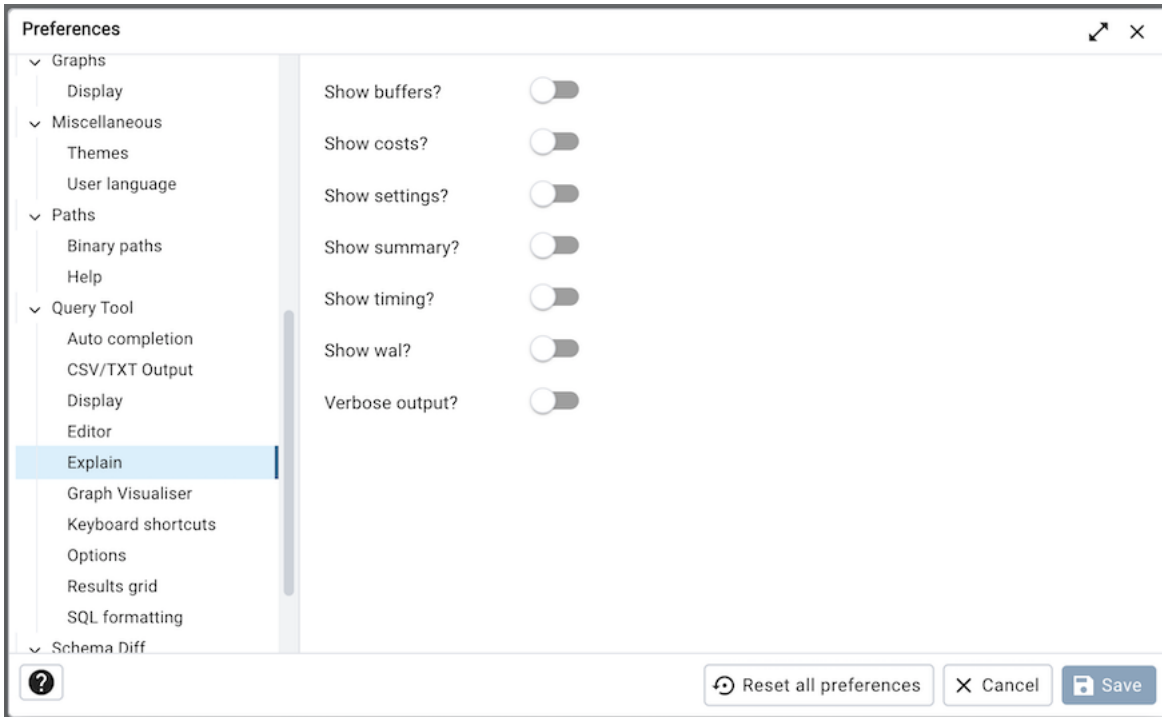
Preferences

Graphs
Display
Miscellaneous
Themes
User language
Paths
Binary paths
Help
Query Tool
Auto completion
CSV/TXT Output
Display
Editor
Explain
Graph Visualiser
Keyboard shortcuts
Options
Results grid
SQL formatting
Schema Diff

Show buffers?
Show costs?
Show settings?
Show summary?
Show timing?
Show wal?
Verbose output?

?
Reset all preferences
Cancel
Save